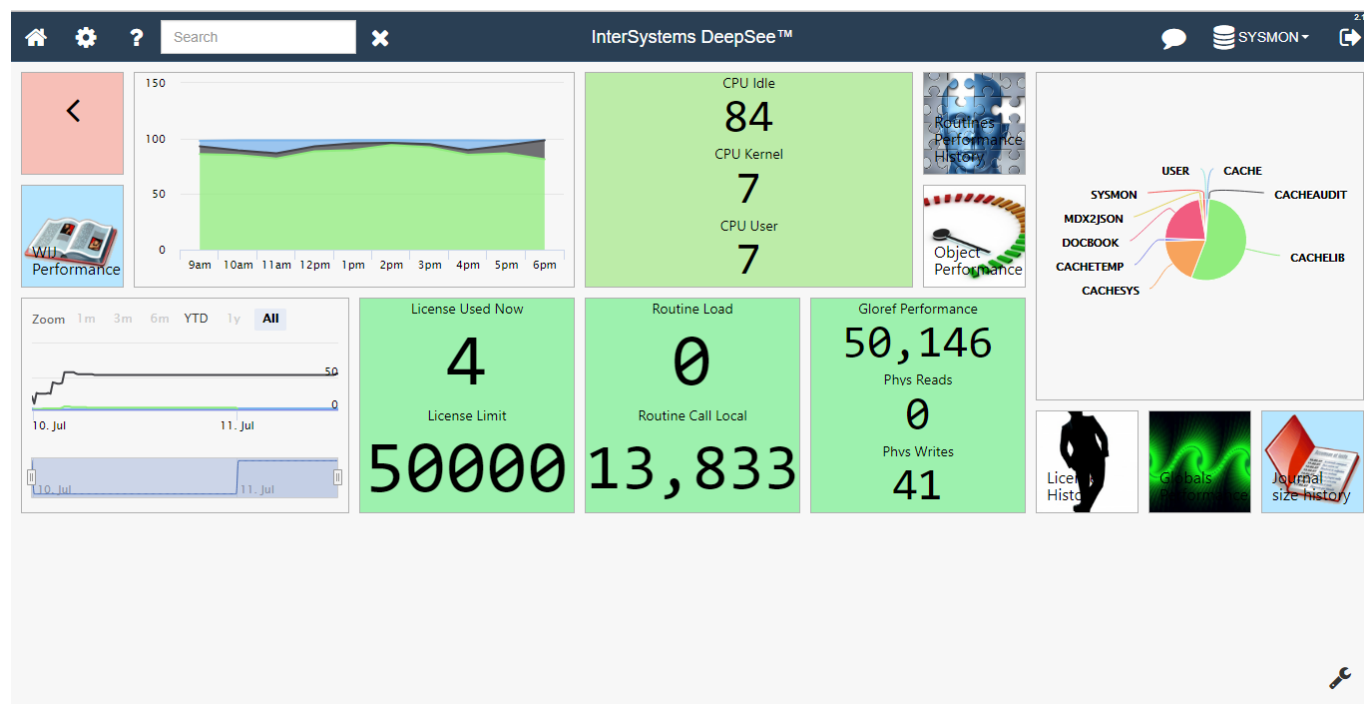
Search

InterSystems DeepSee™

SYSMON

2.1

WIJ Performance

150
100
50
0
9am 10am 11am 12pm 1pm 2pm 3pm 4pm 5pm 6pm

CPU Idle
84
CPU Kernel
7
CPU User
7

Routines Performance History

Object Performance

USER
CACHE
SYSMON
CACHEAUDIT
MDX2JSON
DOCBOOK
CACHELIB
CACHETEMP
CACHESYS

Zoom 1m 3m 6m YTD 1y All
50
0
10. Jul
11. Jul
10. Jul
11. Jul

License Used Now
4
License Limit
50000

Routine Load
0
Routine Call Local
13,833

Gloref Performance
50,146
Phys Reads
0
Phys Writes
41

Licen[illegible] Histo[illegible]

Globals Performance

Journal size history